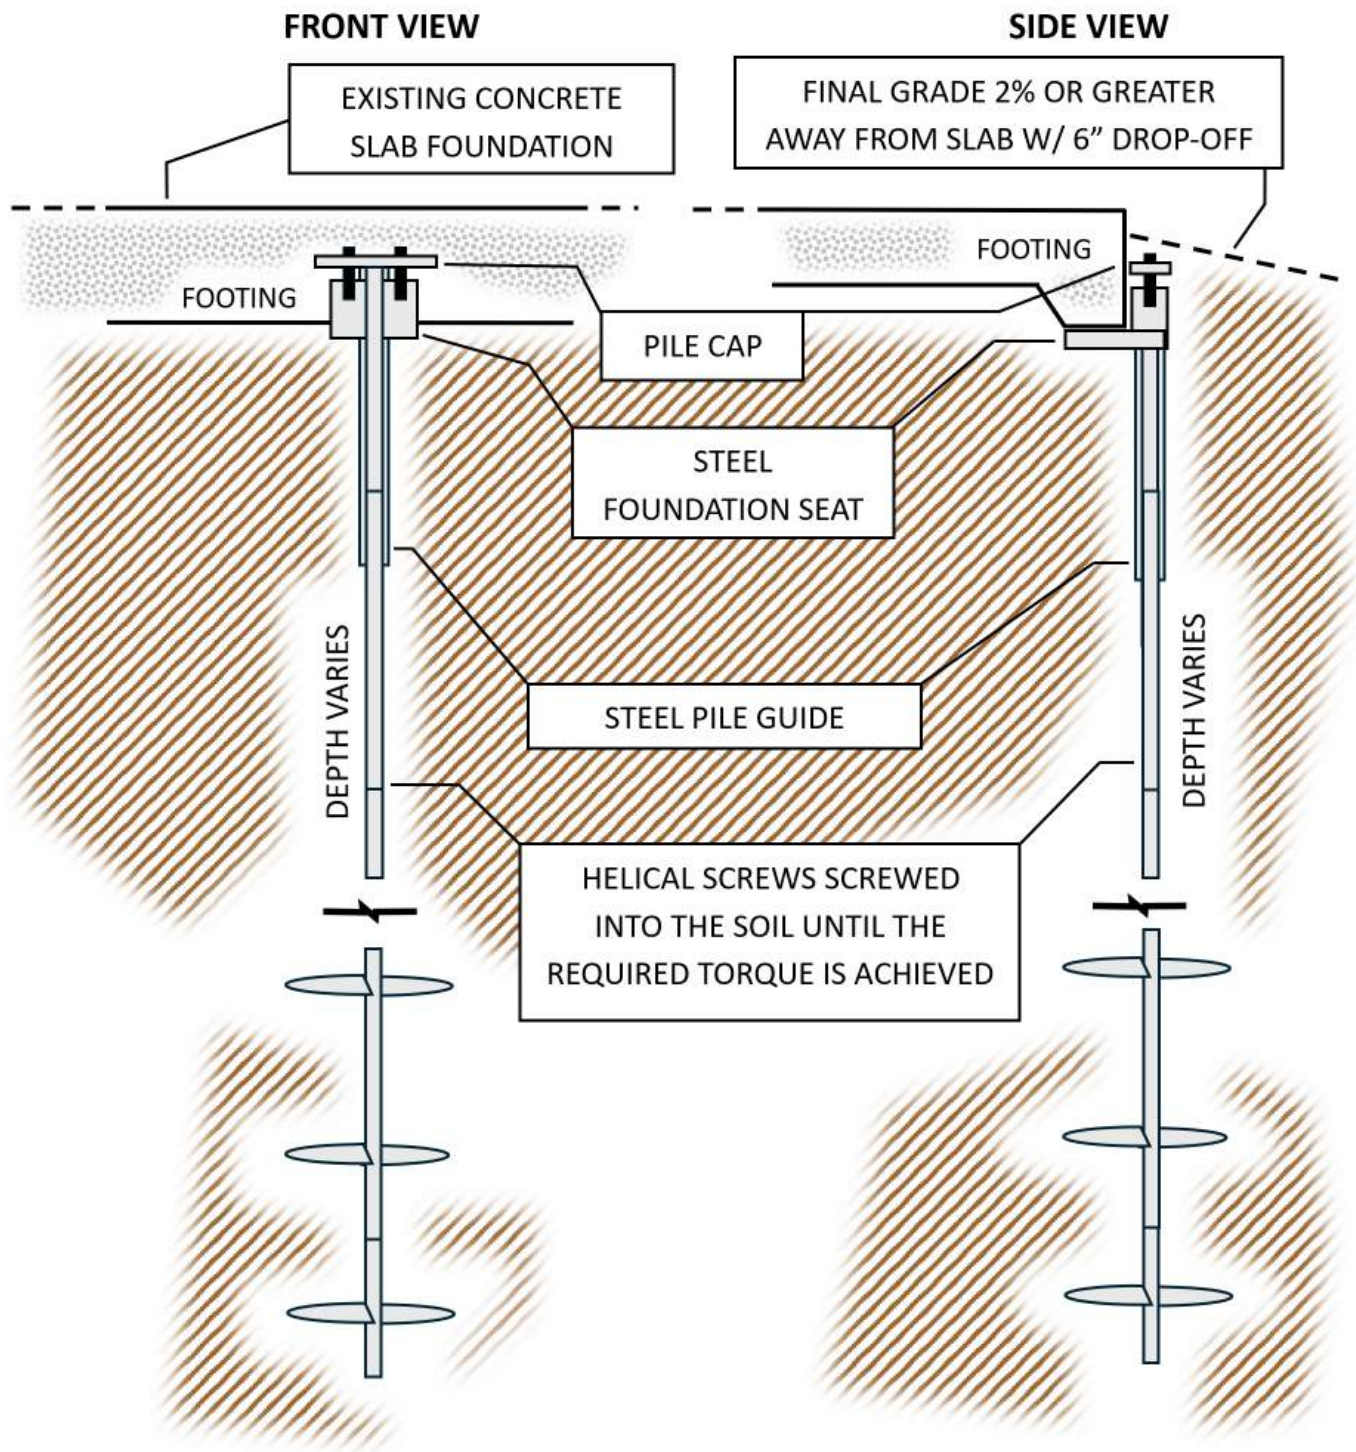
FRONT VIEW

SIDE VIEW

EXISTING CONCRETE SLAB FOUNDATION

FINAL GRADE 2% OR GREATER AWAY FROM SLAB W/ 6” DROP-OFF

FOOTING

FOOTING

PILE CAP

STEEL FOUNDATION SEAT

DEPTH VARIES

STEEL PILE GUIDE

DEPTH VARIES

HELICAL SCREWS SCREWED INTO THE SOIL UNTIL THE REQUIRED TORQUE IS ACHIEVED